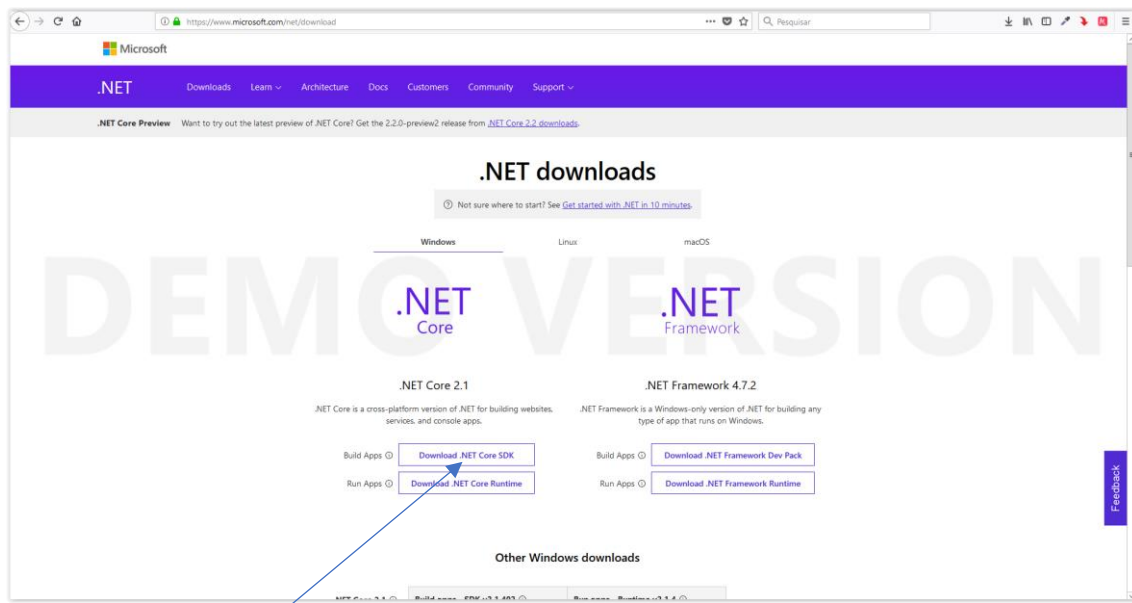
https://www.microsoft.com/net/download

Pesquisar

Microsoft

.NET Downloads Learn Architecture Docs Customers Community Support

.NET Core Preview Want to try out the latest preview of .NET Core? Get the 2.2.0-preview2 release from .NET Core 2.2 downloads.

.NET downloads

Not sure where to start? See Get started with .NET in 10 minutes.

Windows Linux macOS

DEMO VERSION

.NET Core

.NET Framework

.NET Core 2.1

.NET Core is a cross-platform version of .NET for building websites, services, and console apps.

Build Apps Download .NET Core SDK

Run Apps Download .NET Core Runtime

.NET Framework 4.7.2

.NET Framework is a Windows-only version of .NET for building any type of app that runs on Windows.

Build Apps Download .NET Framework Dev Pack

Run Apps Download .NET Framework Runtime

Feedback

Other Windows downloads

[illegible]